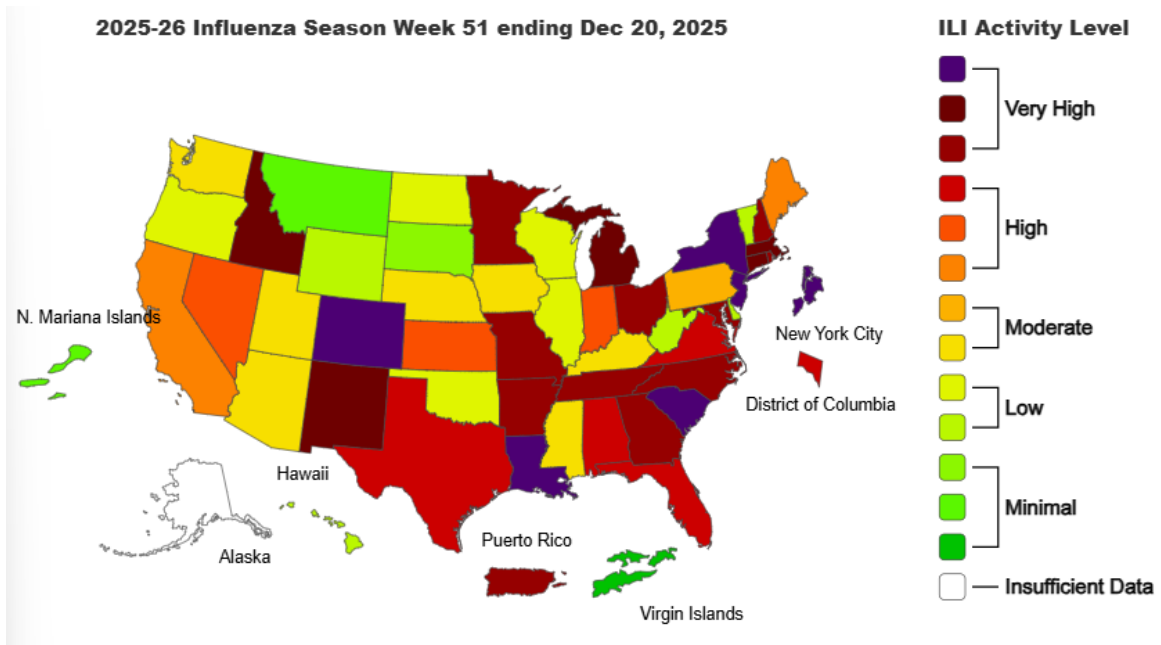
2025-26 Influenza Season Week 51 ending Dec 20, 2025

N. Mariana Islands

New York City

District of Columbia

Hawaii

Alaska

Puerto Rico

Virgin Islands

ILI Activity Level

Very High

High

Moderate

Low

Minimal

Insufficient Data